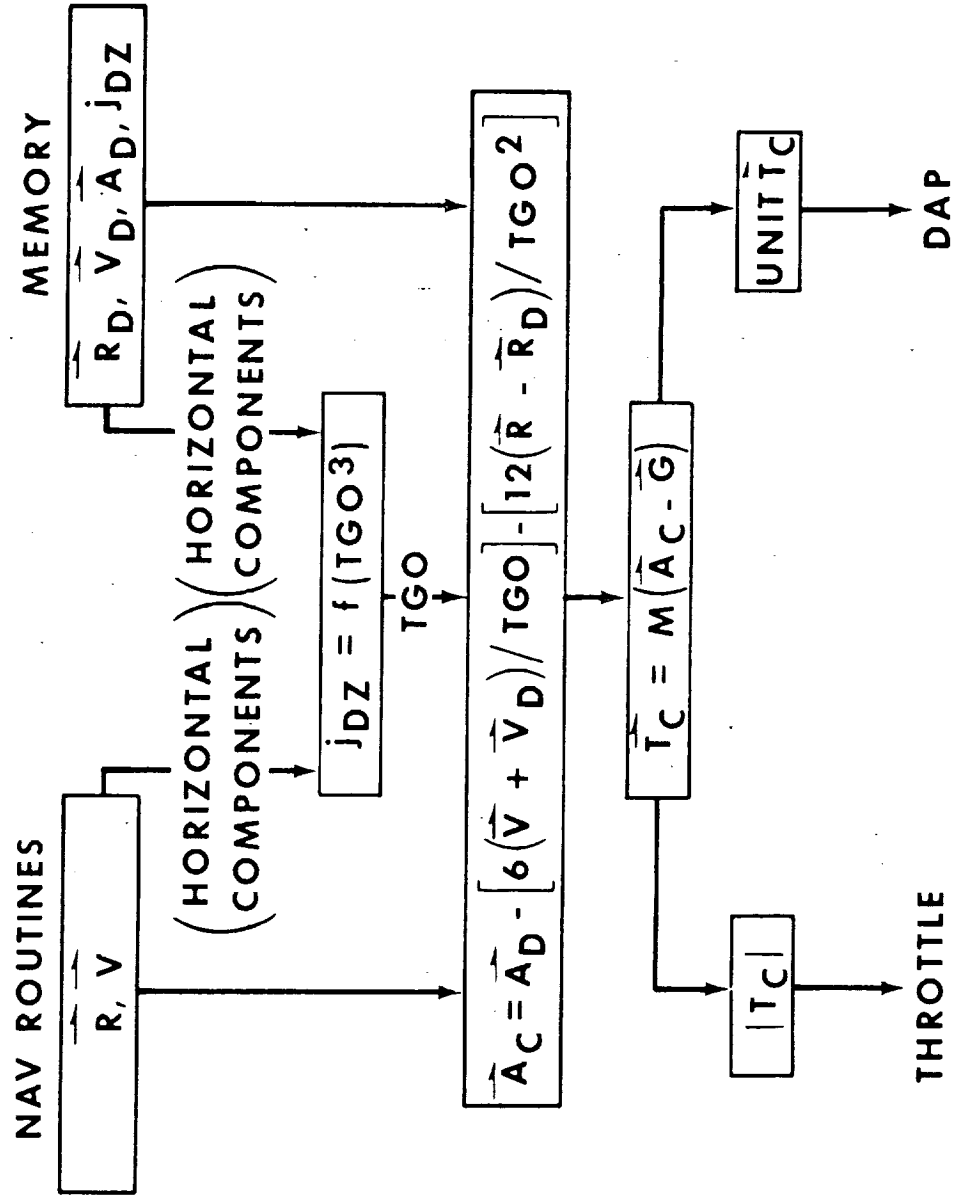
NAV ROUTINES

$\vec{R}, \vec{V}$

MEMORY

$\vec{R}_D, \vec{V}_D, \vec{A}_D, j_{DZ}$

(HORIZONTAL COMPONENTS)

(HORIZONTAL COMPONENTS)

$j_{DZ} = f(TGO^3)$

TGO

$\vec{A}_C = \vec{A}_D - \left[6\left(\vec{V} + \vec{V}_D\right)/TGO\right] - \left[12\left(\vec{R} - \vec{R}_D\right)/TGO^2\right]$

$\vec{T}_C = M\left(\vec{A}_C - \vec{G}\right)$

$|T_C|$

THROTTLE

UNIT $\vec{T}_C$

DAP